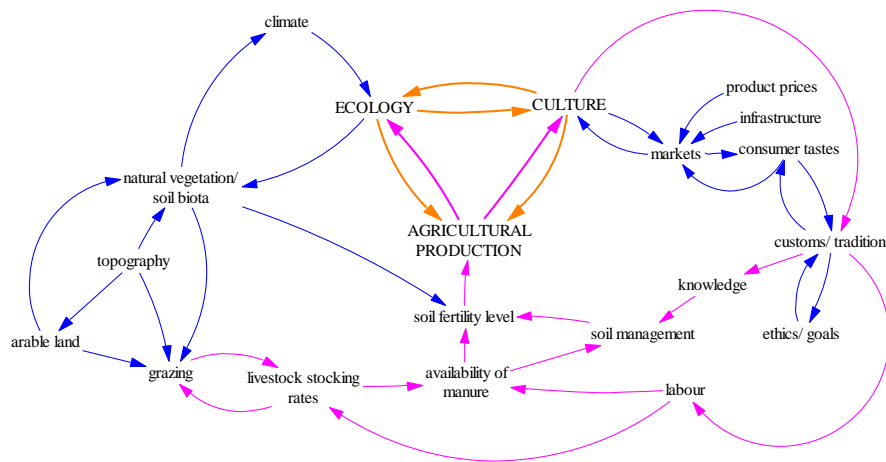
climate

ECOLOGY

CULTURE

product prices

infrastructure

markets

consumer tastes

natural vegetation/ soil biota

AGRICULTURAL PRODUCTION

customs/ tradition

topography

knowledge

soil fertility level

soil management

ethics/ goals

arable land

grazing

livestock stocking rates

availability of manure

labour